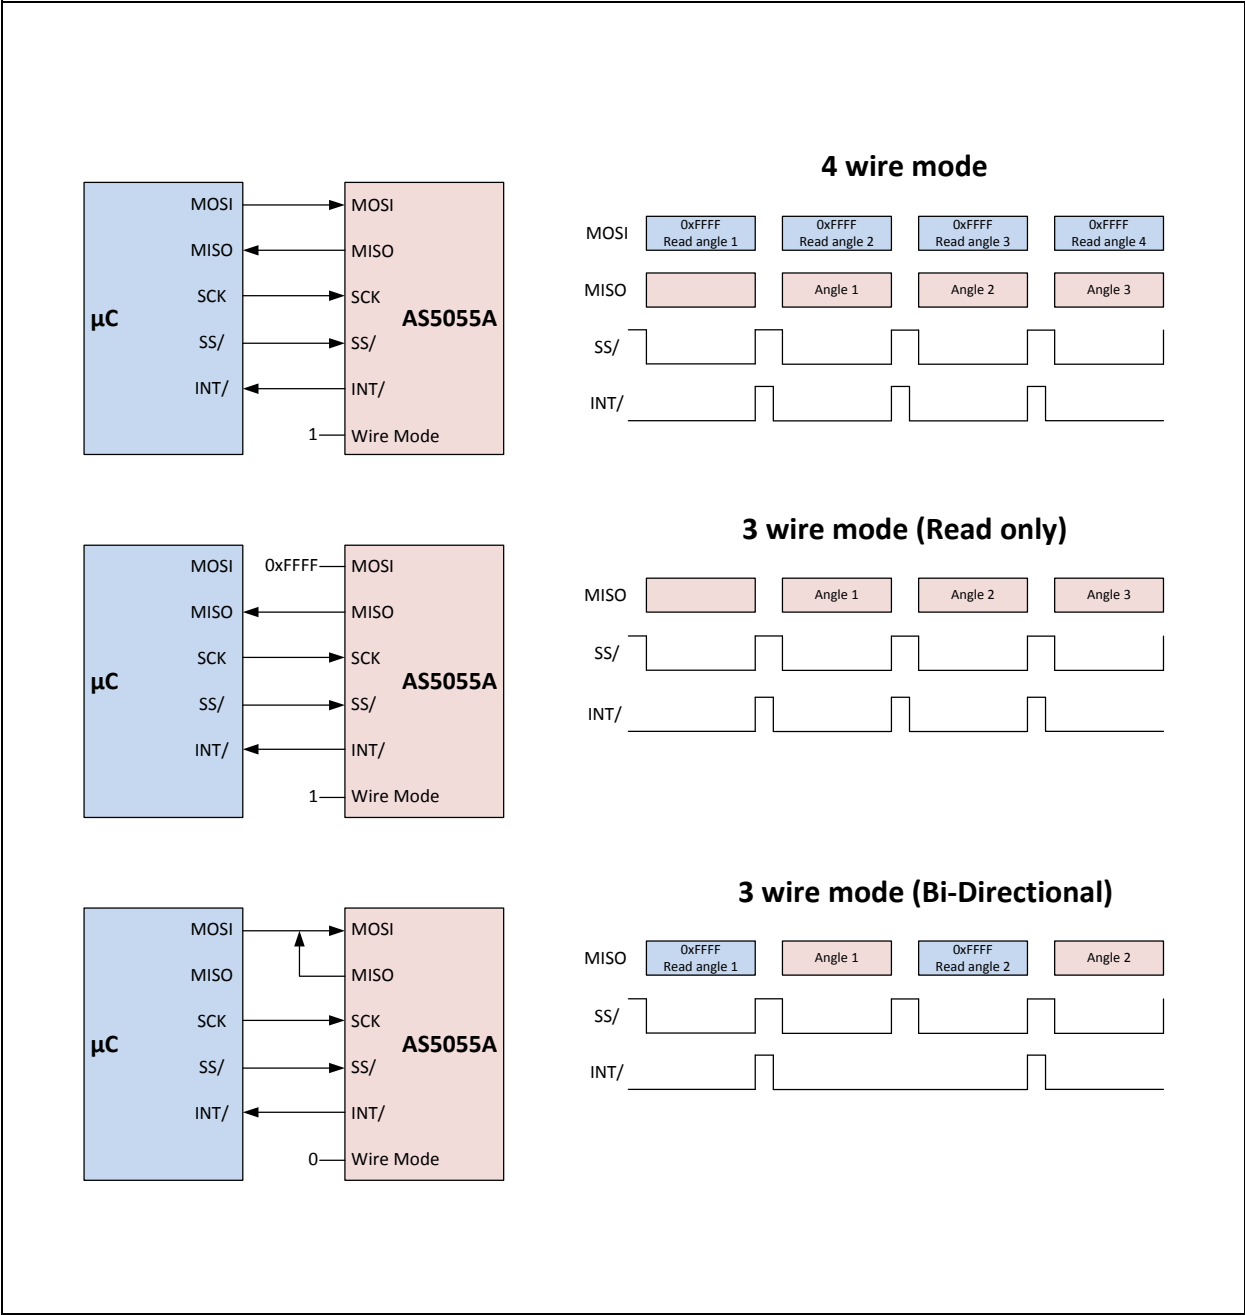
μC
MOSI
MISO
SCK
SS/
INT/

AS5055A
MOSI
MISO
SCK
SS/
INT/
1
Wire Mode

4 wire mode

MOSI
0xFFFF Read angle 1
0xFFFF Read angle 2
0xFFFF Read angle 3
0xFFFF Read angle 4
MISO
Angle 1
Angle 2
Angle 3
SS/
INT/

μC
MOSI
MISO
SCK
SS/
INT/

AS5055A
0xFFFF
MOSI
MISO
SCK
SS/
INT/
1
Wire Mode

3 wire mode (Read only)

MISO
Angle 1
Angle 2
Angle 3
SS/
INT/

μC
MOSI
MISO
SCK
SS/
INT/

AS5055A
MOSI
MISO
SCK
SS/
INT/
0
Wire Mode

3 wire mode (Bi-Directional)

MISO
0xFFFF Read angle 1
Angle 1
0xFFFF Read angle 2
Angle 2
SS/
INT/